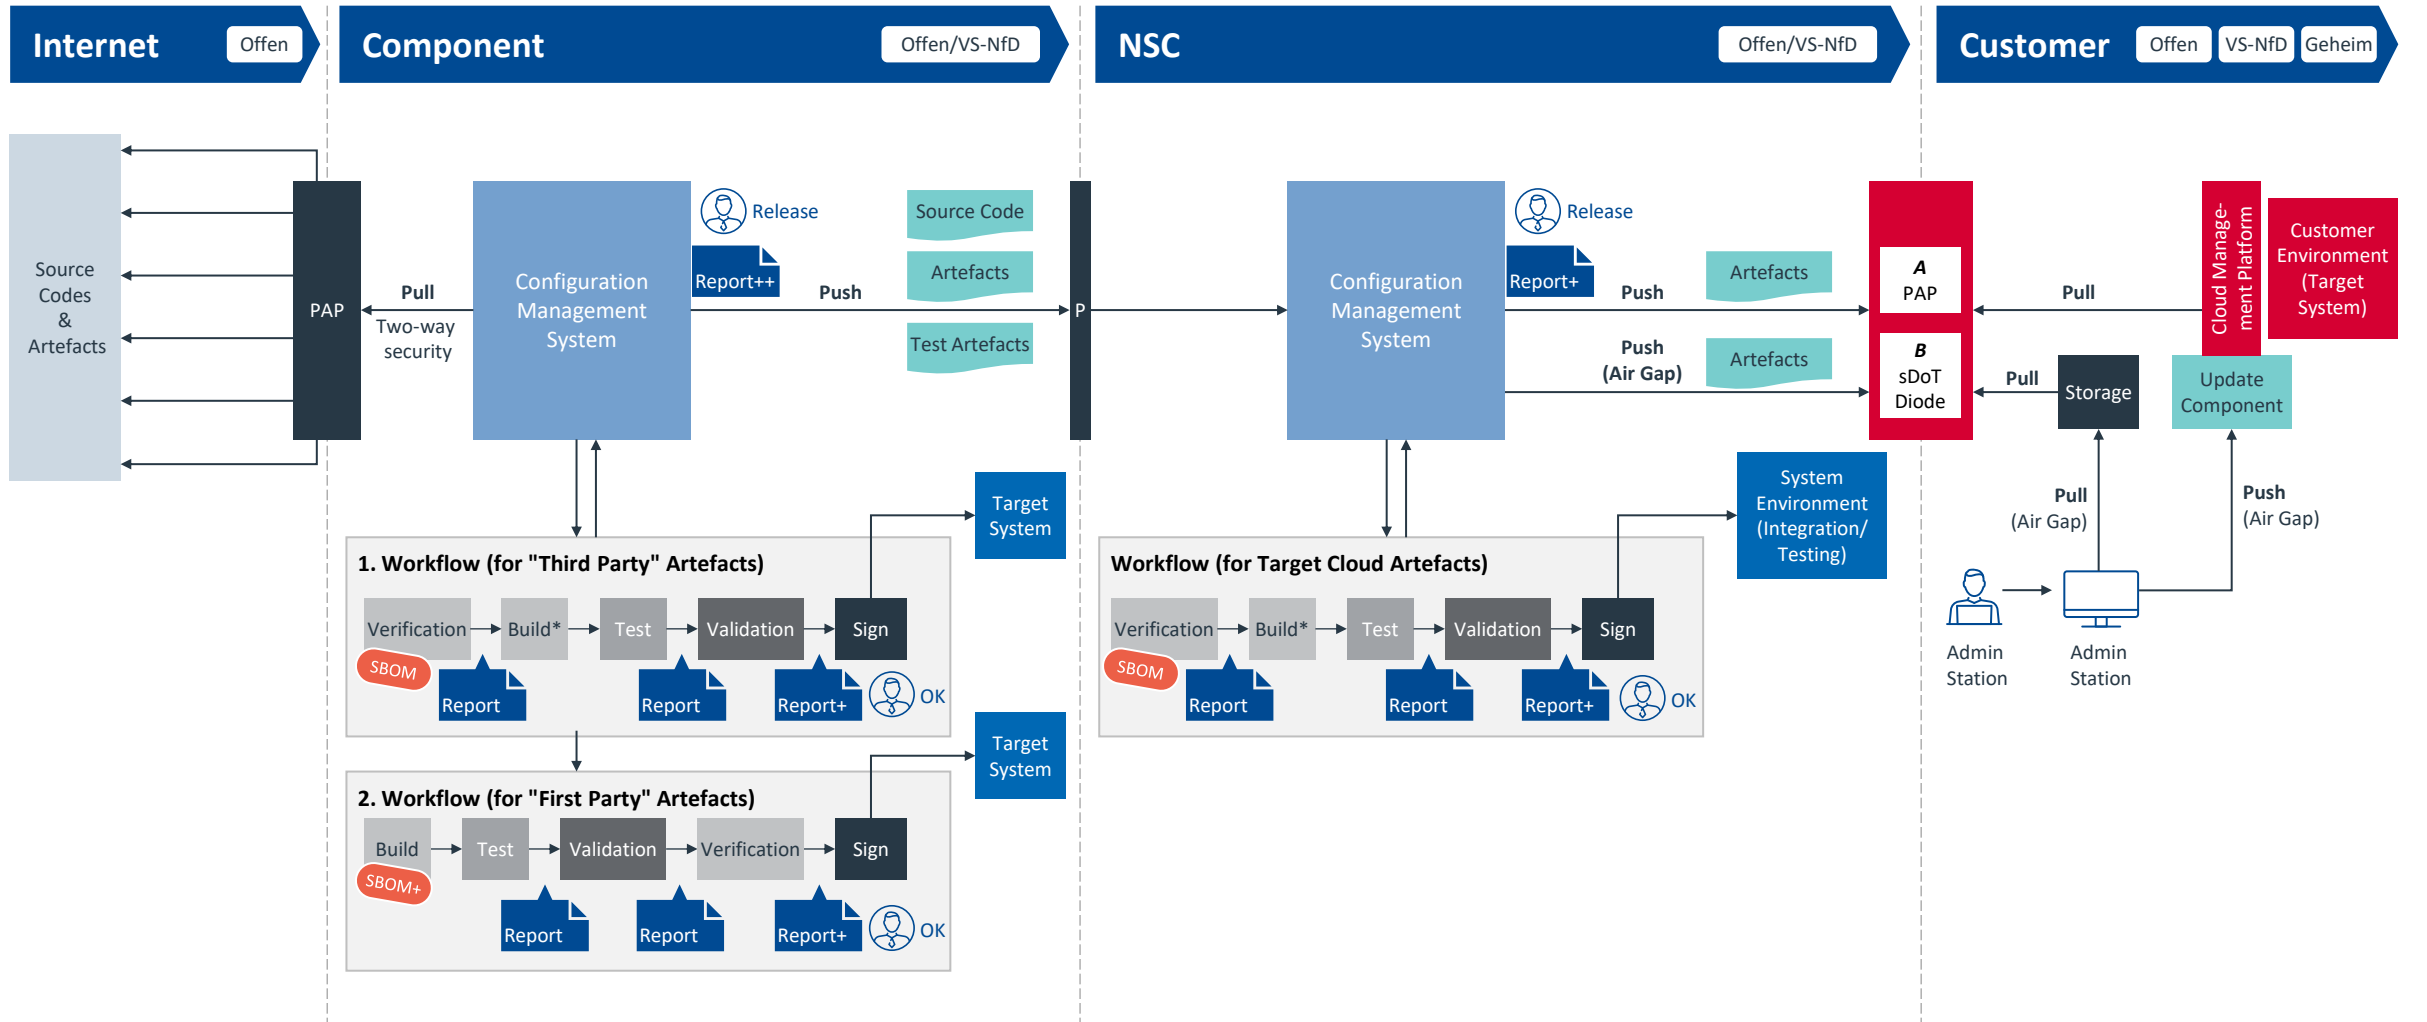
Internet Offen

Component Offen/VS-NfD

NSC Offen/VS-NfD

Customer Offen VS-NfD Geheim

Source Codes & Artefacts

PAP

Pull

Two-way security

Configuration Management System

Release

Report++

Push

Source Code

Artefacts

Test Artefacts

P

Configuration Management System

Release

Report+

Push

Artefacts

Push (Air Gap)

Artefacts

A PAP

B sDoT Diode

Pull

Pull

Storage

Cloud Management Platform

Customer Environment (Target System)

Update Component

Target System

1. Workflow (for "Third Party" Artefacts)

Verification Build* Test Validation Sign

SBOM

Report Report Report+ OK

Target System

2. Workflow (for "First Party" Artefacts)

Build Test Validation Verification Sign

SBOM+

Report Report Report+ OK

System Environment (Integration/ Testing)

Workflow (for Target Cloud Artefacts)

Verification Build* Test Validation Sign

SBOM

Report Report Report+ OK

Pull (Air Gap)

Push (Air Gap)

Admin Station

Admin Station